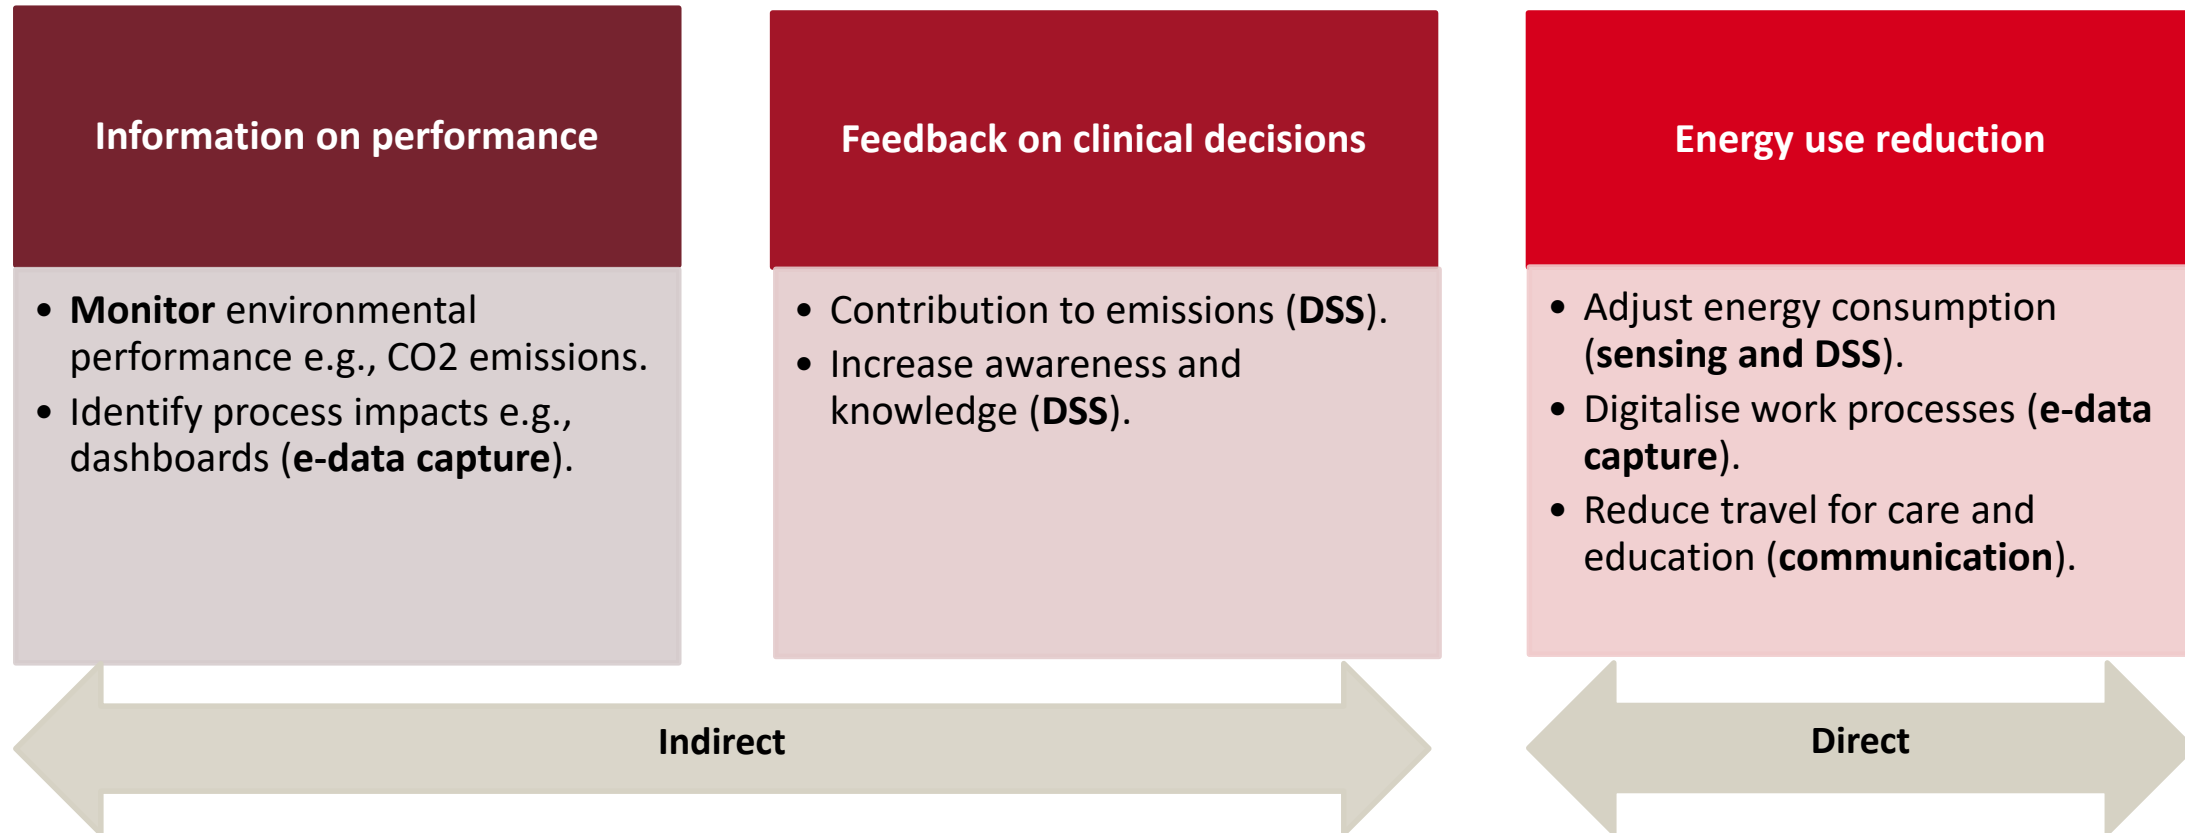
Information on performance

- **Monitor** environmental performance e.g., CO2 emissions.
- Identify process impacts e.g., dashboards (**e-data capture**).

Feedback on clinical decisions

- Contribution to emissions (**DSS**).
- Increase awareness and knowledge (**DSS**).

Energy use reduction

- Adjust energy consumption (**sensing and DSS**).
- Digitalise work processes (**e-data capture**).
- Reduce travel for care and education (**communication**).

Indirect

Direct